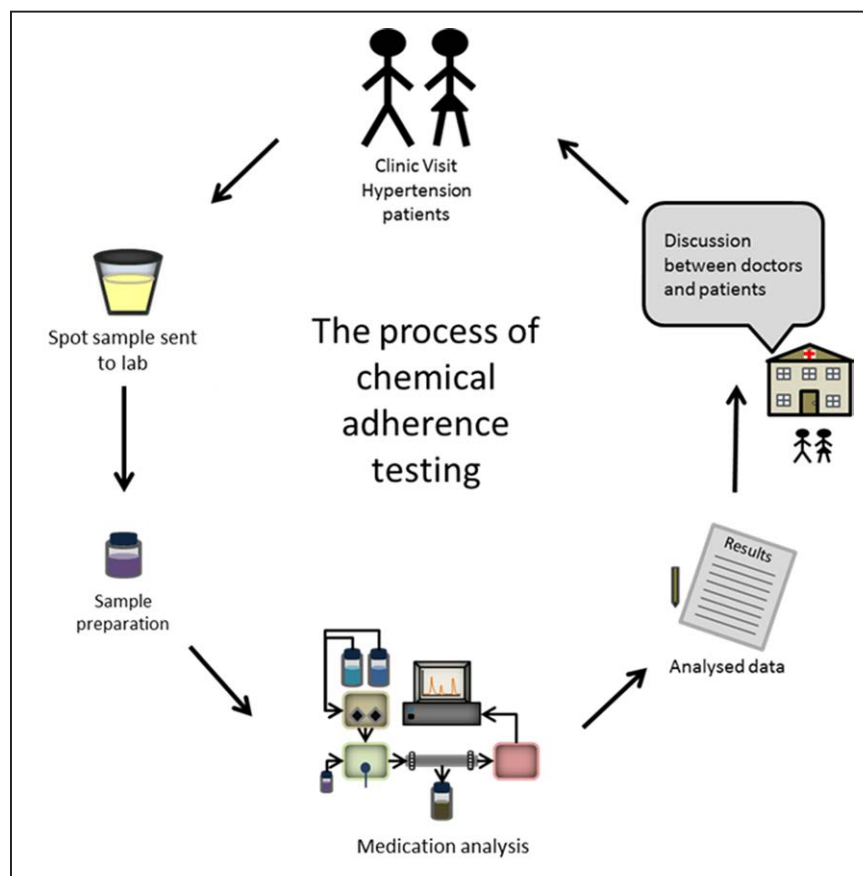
Clinic Visit
Hypertension
patients

Discussion between doctors and patients

Spot sample sent to lab

The process of chemical adherence testing

Sample preparation

Results

Analysed data

Medication analysis